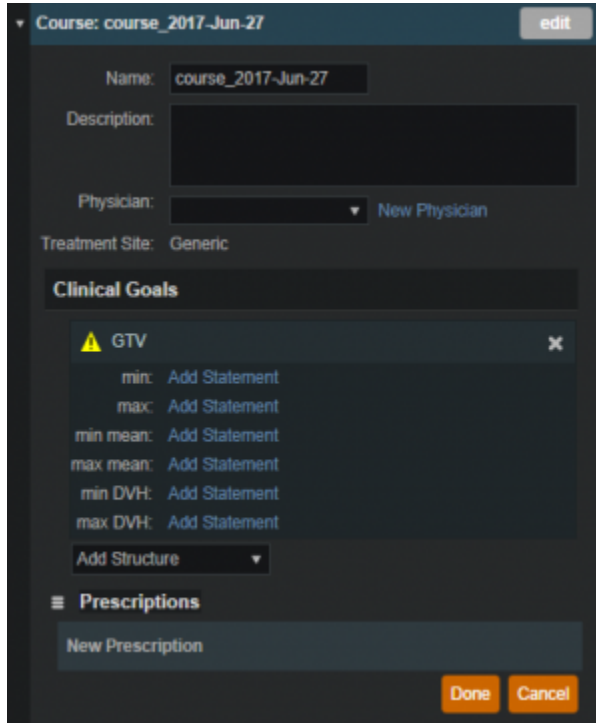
Course: course_2017-Jun-27

edit

Name: course_2017-Jun-27

Description:

Physician: New Physician

Treatment Site: Generic

Clinical Goals

GTV

min: Add Statement

max: Add Statement

min mean: Add Statement

max mean: Add Statement

min DVH: Add Statement

max DVH: Add Statement

Add Structure

Prescriptions

New Prescription

Done Cancel